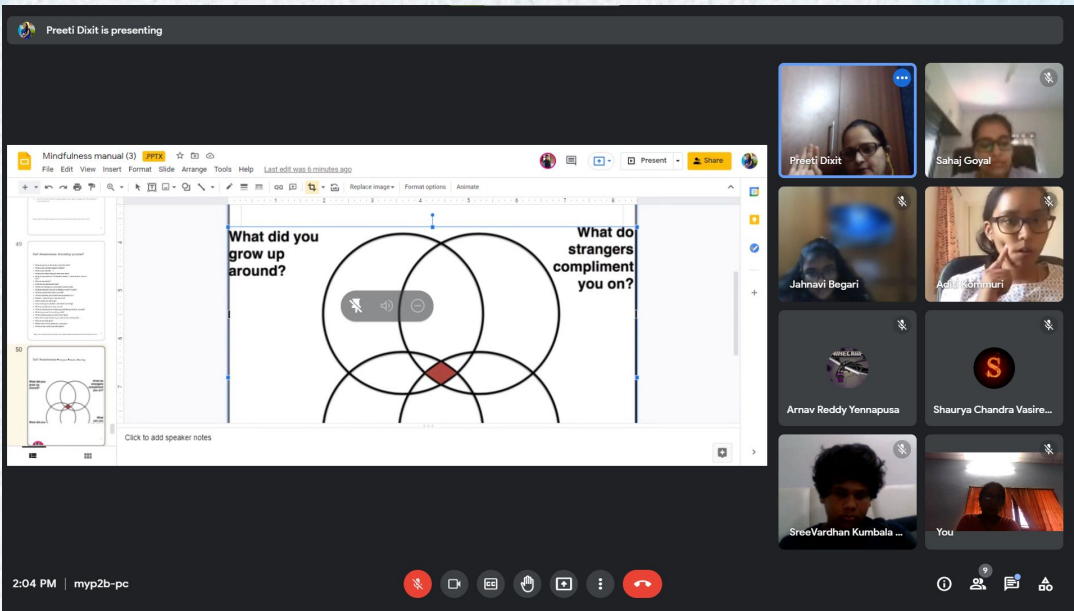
Preeti Dixit is presenting

Mindfulness manual (3) .PPTX

File Edit View Insert Format Slide Arrange Tools Help Last edit was 6 minutes ago

Present Share

Replace image▾ Format options Animate

49

Self Awareness: Growing yourself

50

Self Awareness

What did you grow up around?

What do strangers compliment you on?

Click to add speaker notes

Preeti Dixit

Sahaj Goyal

Jahnavi Begari

Aditi Kommuri

Arnav Reddy Yennapusa

Shaurya Chandra Vasire...

SreeVardhan Kumbala ...

You

2:04 PM | myp2b-pc

9